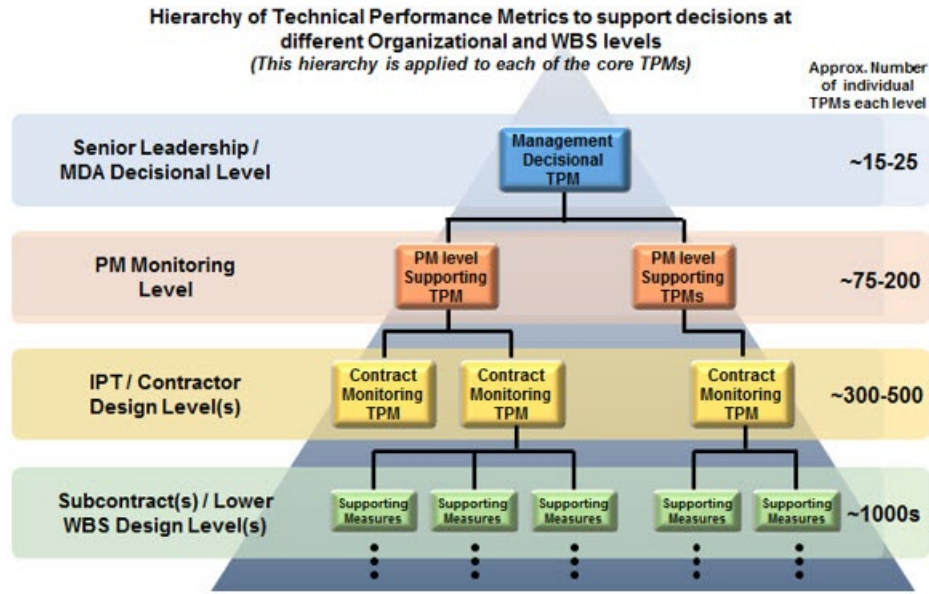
Hierarchy of Technical Performance Metrics to support decisions at different Organizational and WBS levels
(This hierarchy is applied to each of the core TPMs)

Approx. Number of individual TPMs each level

Senior Leadership / MDA Decisional Level

Management Decisional TPM

~15-25

PM Monitoring Level

PM level Supporting TPM

PM level Supporting TPMs

~75-200

IPT / Contractor Design Level(s)

Contract Monitoring TPM

Contract Monitoring TPM

Contract Monitoring TPM

~300-500

Subcontract(s) / Lower WBS Design Level(s)

Supporting Measures

Supporting Measures

Supporting Measures

Supporting Measures

Supporting Measures

~1000s